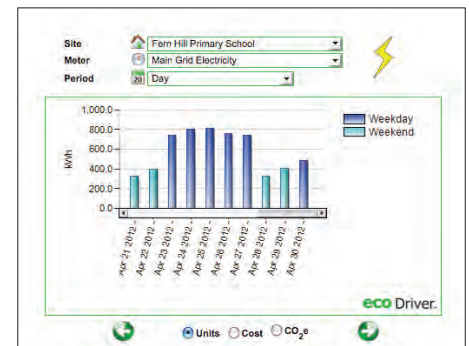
Site Fern Hill Primary School
Meter Main Grid Electricity
Period Day

1,000.0
800.0
600.0
400.0
200.0
0.0
kWh

Weekday
Weekend

Apr 21 2012
Apr 22 2012
Apr 23 2012
Apr 24 2012
Apr 25 2012
Apr 26 2012
Apr 27 2012
Apr 28 2012
Apr 29 2012
Apr 30 2012

eco Driver.

Units Cost $CO_2e$